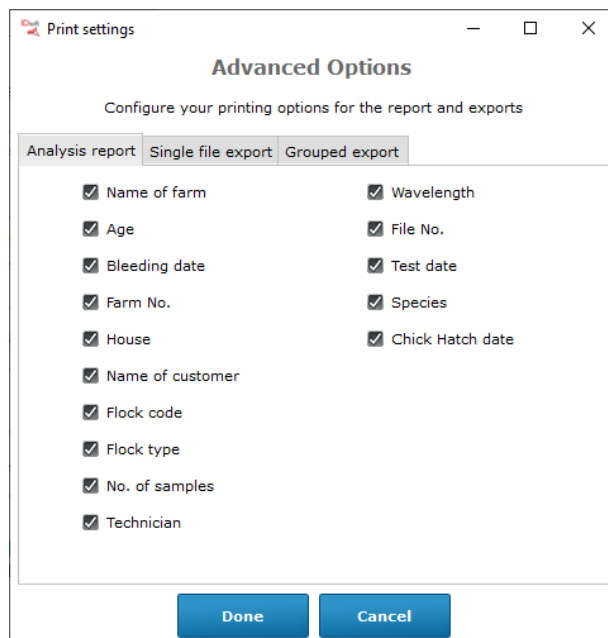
Print settings

Advanced Options

Configure your printing options for the report and exports

Analysis report | Single file export | Grouped export

Name of farm
Age
Bleeding date
Farm No.
House
Name of customer
Flock code
Flock type
No. of samples
Technician

Wavelength
File No.
Test date
Species
Chick Hatch date

Done
Cancel